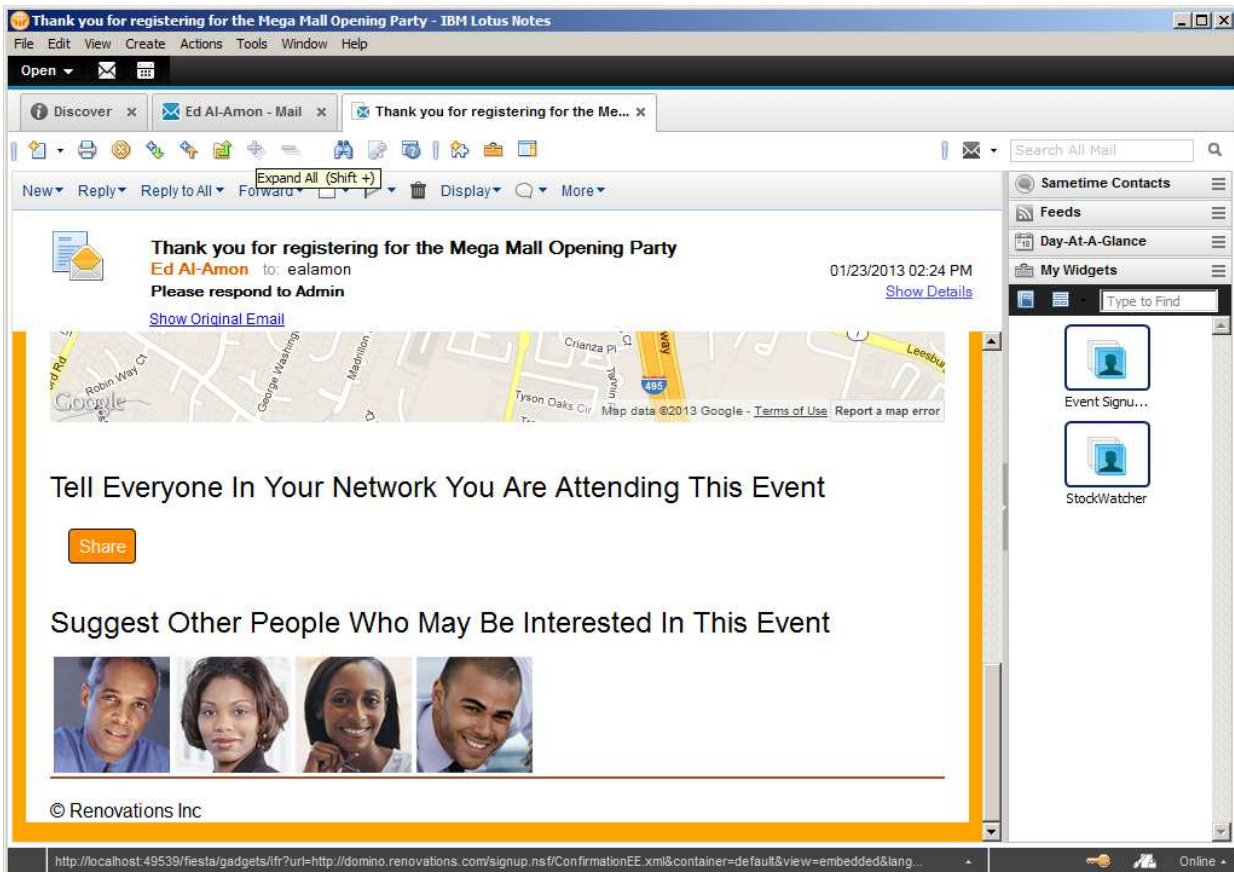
Thank you for registering for the Mega Mall Opening Party - IBM Lotus Notes

File Edit View Create Actions Tools Window Help

Open

Discover × Ed Al-Amon - Mail × Thank you for registering for the Me... ×

Search All Mail

Expand All (Shift +)

New▾ Reply▾ Reply to All▾ Forward▾ Display▾ More▾

Sametime Contacts

Feeds

Day-At-A-Glance

My Widgets

Type to Find

Event Signu...

StockWatcher

Thank you for registering for the Mega Mall Opening Party

Ed Al-Amon to: ealamon

01/23/2013 02:24 PM

Please respond to Admin

Show Details

Show Original Email

Robin Way Ct George Washington Madrillon Crianza Pl Tyson Oaks Cir 495 Leesburg Google Map data ©2013 Google - Terms of Use Report a map error

Tell Everyone In Your Network You Are Attending This Event

Share

Suggest Other People Who May Be Interested In This Event

© Renovations Inc

http://localhost:49539/fiesta/gadgets/ifr?url=http://domino.renovations.com/signup.nsf/ConfirmationEE.xml&container=default&view=embedded&lang...

Online